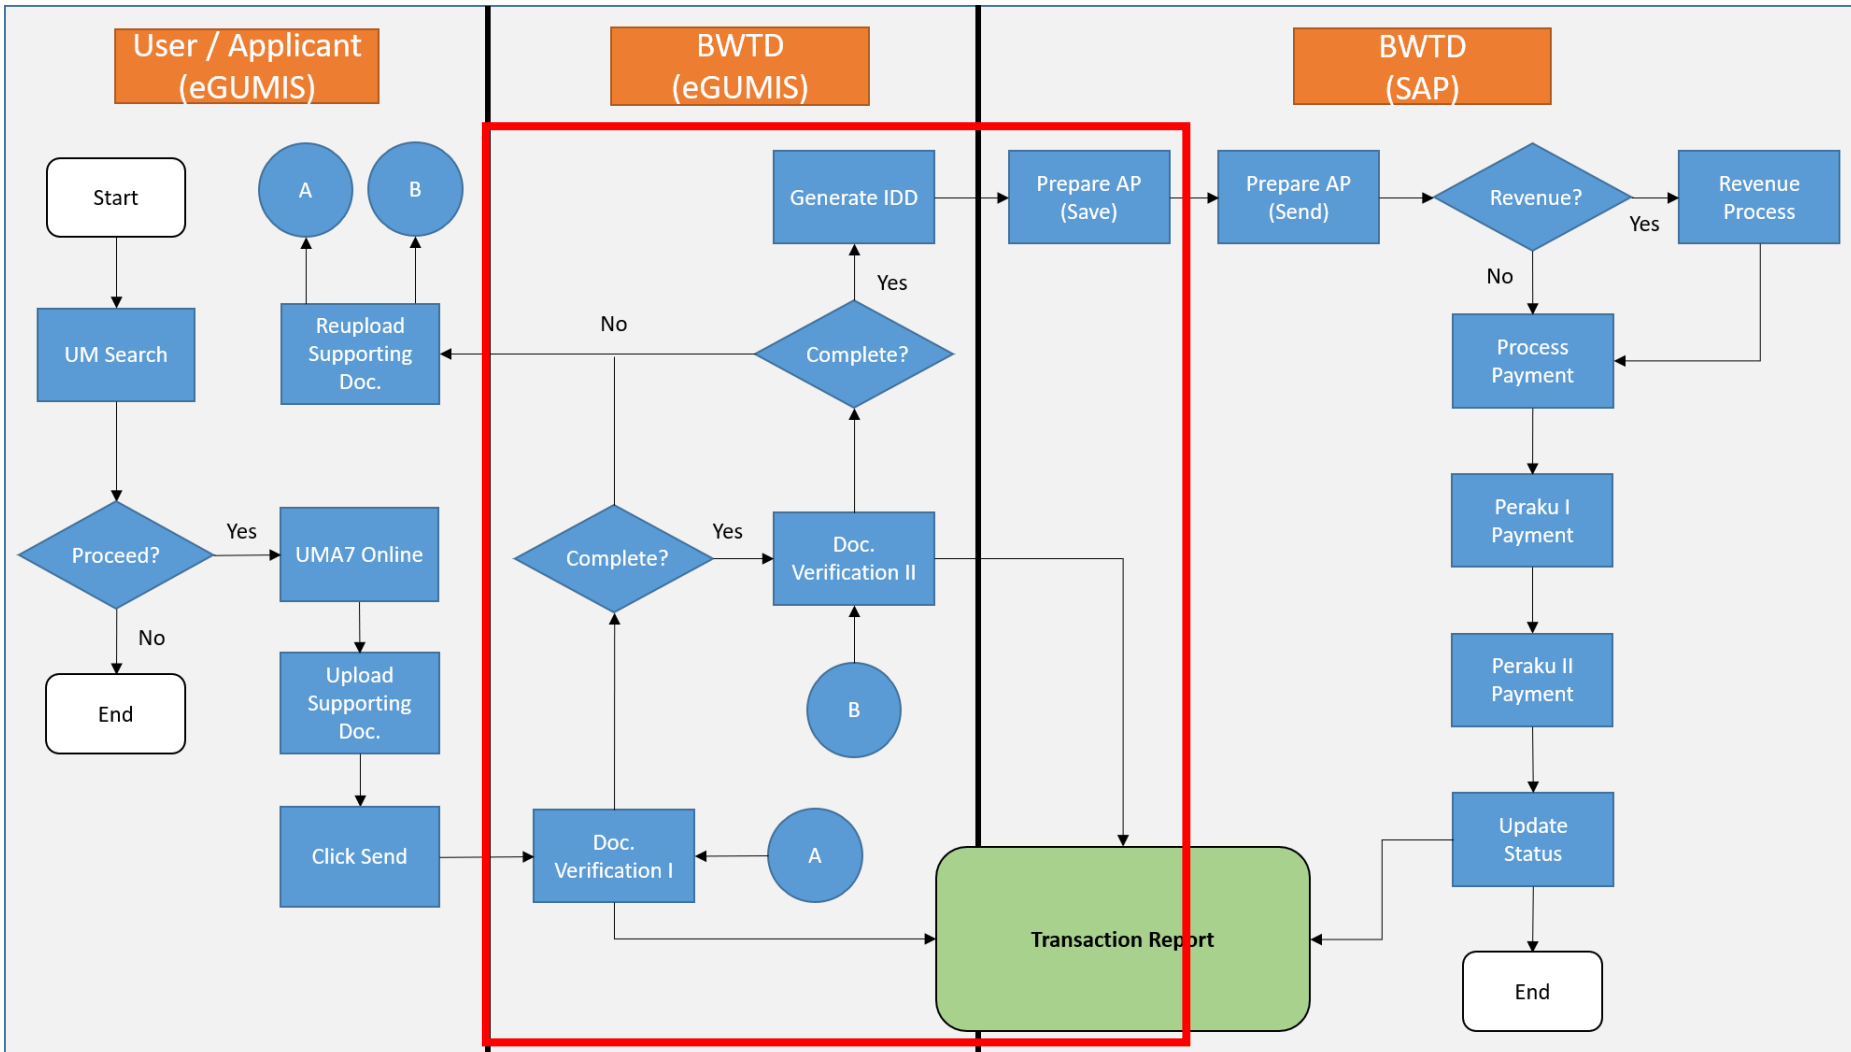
User / Applicant (eGUMIS)

BWTD (eGUMIS)

BWTD (SAP)

Start

A

B

UM Search

Reupload Supporting Doc.

Proceed?

Yes

UMA7 Online

No

End

Upload Supporting Doc.

Click Send

Generate IDD

Yes

No

Complete?

Complete?

Yes

Doc. Verification II

B

Doc. Verification I

A

Prepare AP (Save)

Prepare AP (Send)

Revenue?

Yes

Revenue Process

No

Process Payment

Peraku I Payment

Peraku II Payment

Update Status

End

Transaction Report